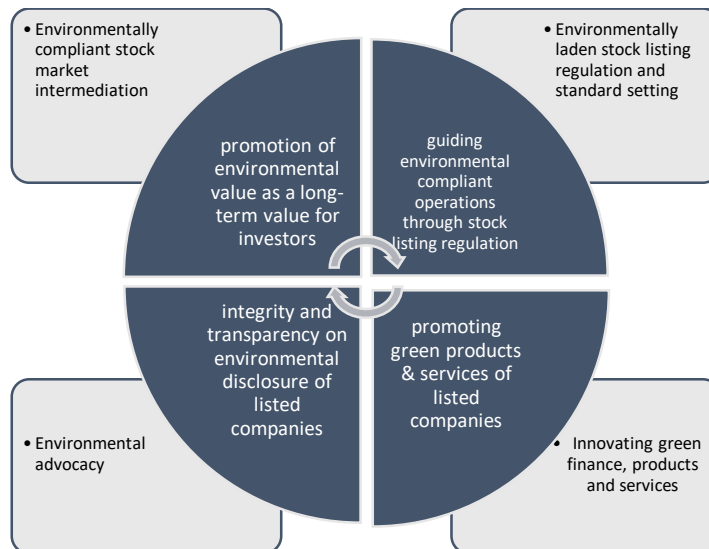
• Environmentally compliant stock market intermediation

• Environmentally laden stock listing regulation and standard setting

promotion of environmental value as a long-term value for investors

guiding environmental compliant operations through stock listing regulation

integrity and transparency on environmental disclosure of listed companies

promoting green products & services of listed companies

• Environmental advocacy

• Innovating green finance, products and services